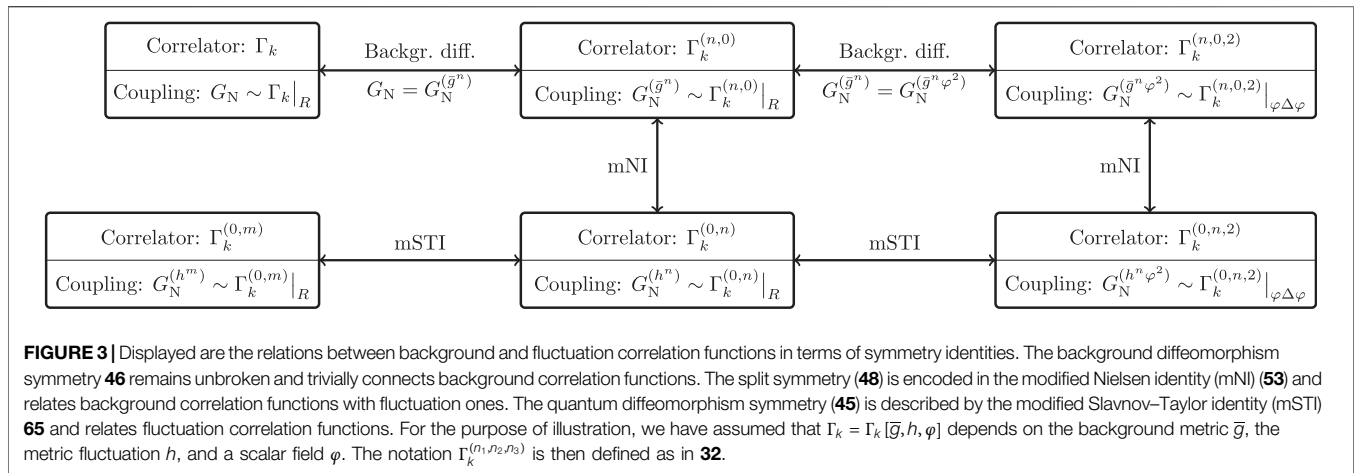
Correlator: $\Gamma_k$

Coupling: $G_\text{N} \sim \Gamma_k\big|_R$

Backgr. diff.

$G_\text{N} = G_\text{N}^{(\bar{g}^n)}$

Correlator: $\Gamma_k^{(n,0)}$

Coupling: $G_\text{N}^{(\bar{g}^n)} \sim \Gamma_k^{(n,0)}\big|_R$

Backgr. diff.

$G_\text{N}^{(\bar{g}^n)} = G_\text{N}^{(\bar{g}^n\varphi^2)}$

Correlator: $\Gamma_k^{(n,0,2)}$

Coupling: $G_\text{N}^{(\bar{g}^n\varphi^2)} \sim \Gamma_k^{(n,0,2)}\big|_{\varphi\Delta\varphi}$

mNI

mNI

Correlator: $\Gamma_k^{(0,m)}$

Coupling: $G_\text{N}^{(h^m)} \sim \Gamma_k^{(0,m)}\big|_R$

mSTI

Correlator: $\Gamma_k^{(0,n)}$

Coupling: $G_\text{N}^{(h^n)} \sim \Gamma_k^{(0,n)}\big|_R$

mSTI

Correlator: $\Gamma_k^{(0,n,2)}$

Coupling: $G_\text{N}^{(h^n\varphi^2)} \sim \Gamma_k^{(0,n,2)}\big|_{\varphi\Delta\varphi}$

FIGURE 3 | Displayed are the relations between background and fluctuation correlation functions in terms of symmetry identities. The background diffeomorphism symmetry 46 remains unbroken and trivially connects background correlation functions. The split symmetry (48) is encoded in the modified Nielsen identity (mNI) (53) and relates background correlation functions with fluctuation ones. The quantum diffeomorphism symmetry (45) is described by the modified Slavnov–Taylor identity (mSTI) 65 and relates fluctuation correlation functions. For the purpose of illustration, we have assumed that $\Gamma_k = \Gamma_k[\bar{g}, h, \varphi]$ depends on the background metric $\bar{g}$, the metric fluctuation $h$, and a scalar field $\varphi$. The notation $\Gamma_k^{(n_1,n_2,n_3)}$ is then defined as in 32.